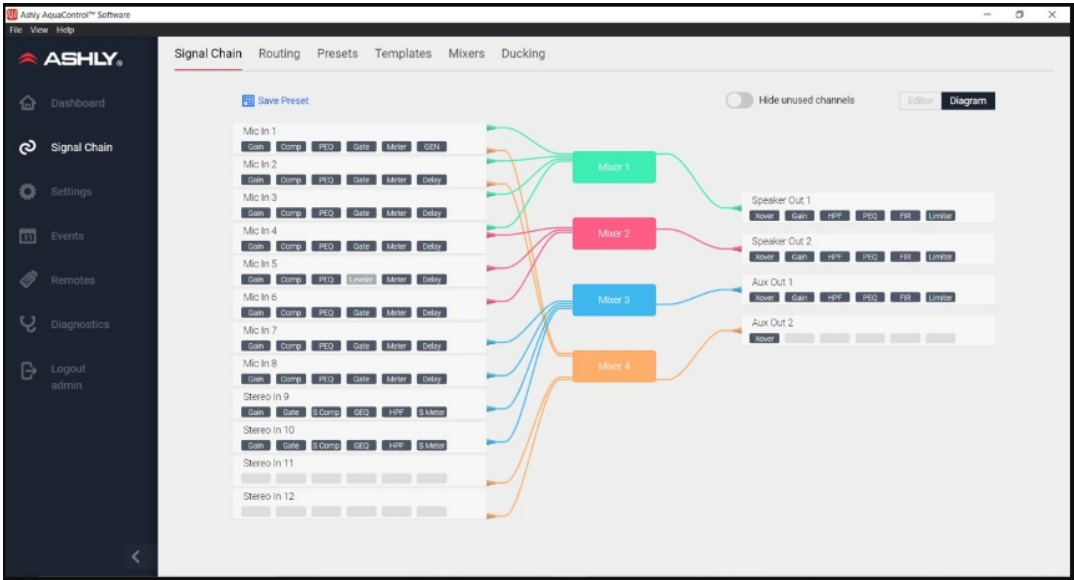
Ashly AquaControl™ Software
File View Help

ASHLY

Dashboard
Signal Chain
Settings
Events
Remotes
Diagnostics
Logout
admin

Signal Chain Routing Presets Templates Mixers Ducking

Save Preset

Hide unused channels

Editor Diagram

Mic In 1
Gain Comp PEQ Gate Meter GEN
Mic In 2
Gain Comp PEQ Gate Meter Delay
Mic In 3
Gain Comp PEQ Gate Meter Delay
Mic In 4
Gain Comp PEQ Gate Meter Delay
Mic In 5
Gain Comp PEQ Leveler Meter Delay
Mic In 6
Gain Comp PEQ Gate Meter Delay
Mic In 7
Gain Comp PEQ Gate Meter Delay
Mic In 8
Gain Comp PEQ Gate Meter Delay
Stereo In 9
Gain Gate S Comp GEQ HPF S Meter
Stereo In 10
Gain Gate S Comp GEQ HPF S Meter
Stereo In 11
Stereo In 12

Mixer 1
Mixer 2
Mixer 3
Mixer 4

Speaker Out 1
Xover Gain HPF PEQ FIR Limiter
Speaker Out 2
Xover Gain HPF PEQ FIR Limiter
Aux Out 1
Xover Gain HPF PEQ FIR Limiter
Aux Out 2
Xover